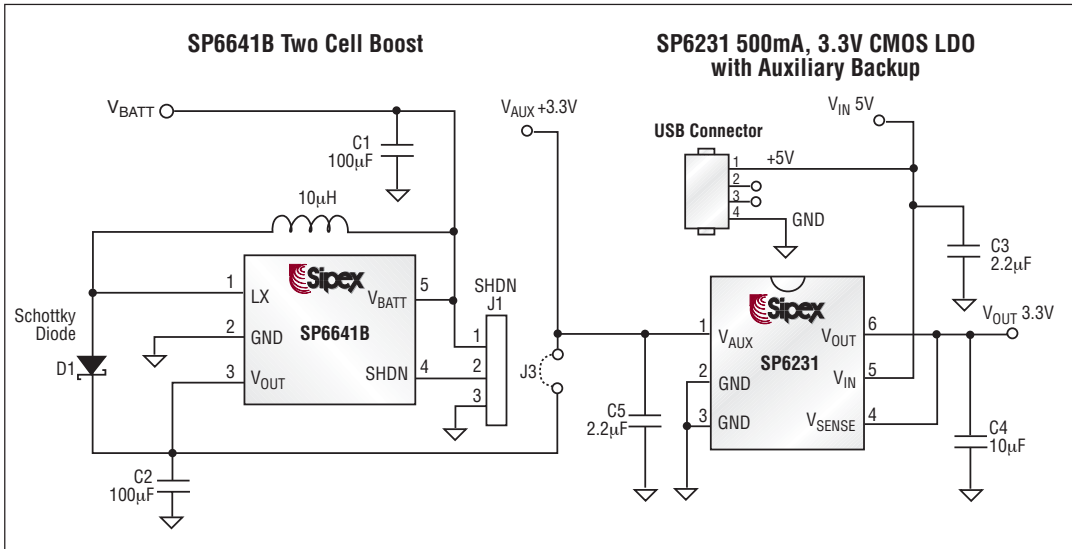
SP6641B Two Cell Boost

SP6231 500mA, 3.3V CMOS LDO with Auxiliary Backup

$V_{BATT}$

C1 100µF

10µH

$V_{AUX}$ +3.3V

USB Connector

1 +5V

2

3

4 GND

$V_{IN}$ 5V

C3 2.2µF

Sipex

1 LX

5 $V_{BATT}$

2 GND

SP6641B

3 $V_{OUT}$

SHDN 4

SHDN J1

1

2

3

Schottky Diode

D1

J3

Sipex

1 $V_{AUX}$

$V_{OUT}$ 6

SP6231

2 GND

$V_{IN}$ 5

3 GND

$V_{SENSE}$ 4

$V_{OUT}$ 3.3V

C5 2.2µF

C4 10µF

C2 100µF